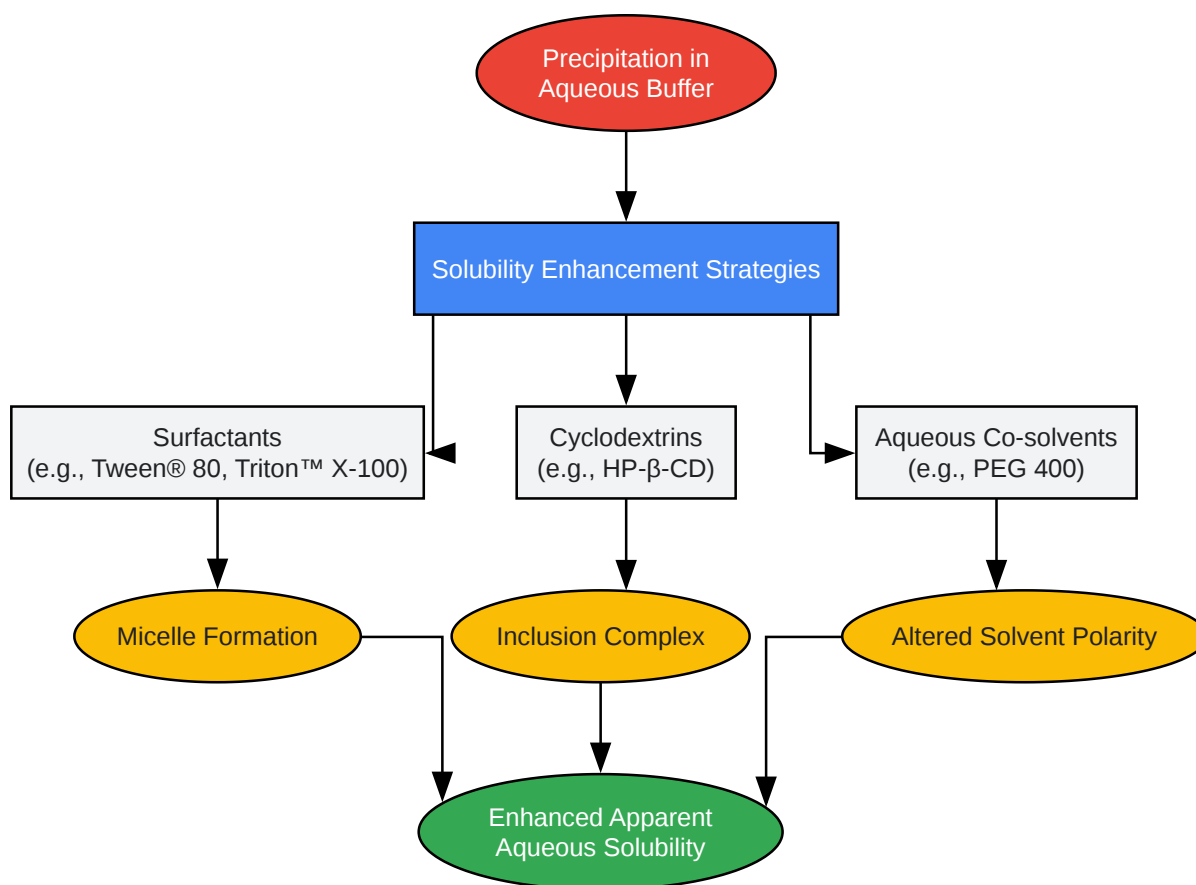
Precipitation in Aqueous Buffer

Solubility Enhancement Strategies

Surfactants
(e.g., Tween® 80, Triton™ X-100)

Cyclodextrins
(e.g., HP-β-CD)

Aqueous Co-solvents
(e.g., PEG 400)

Micelle Formation

Inclusion Complex

Altered Solvent Polarity

Enhanced Apparent Aqueous Solubility